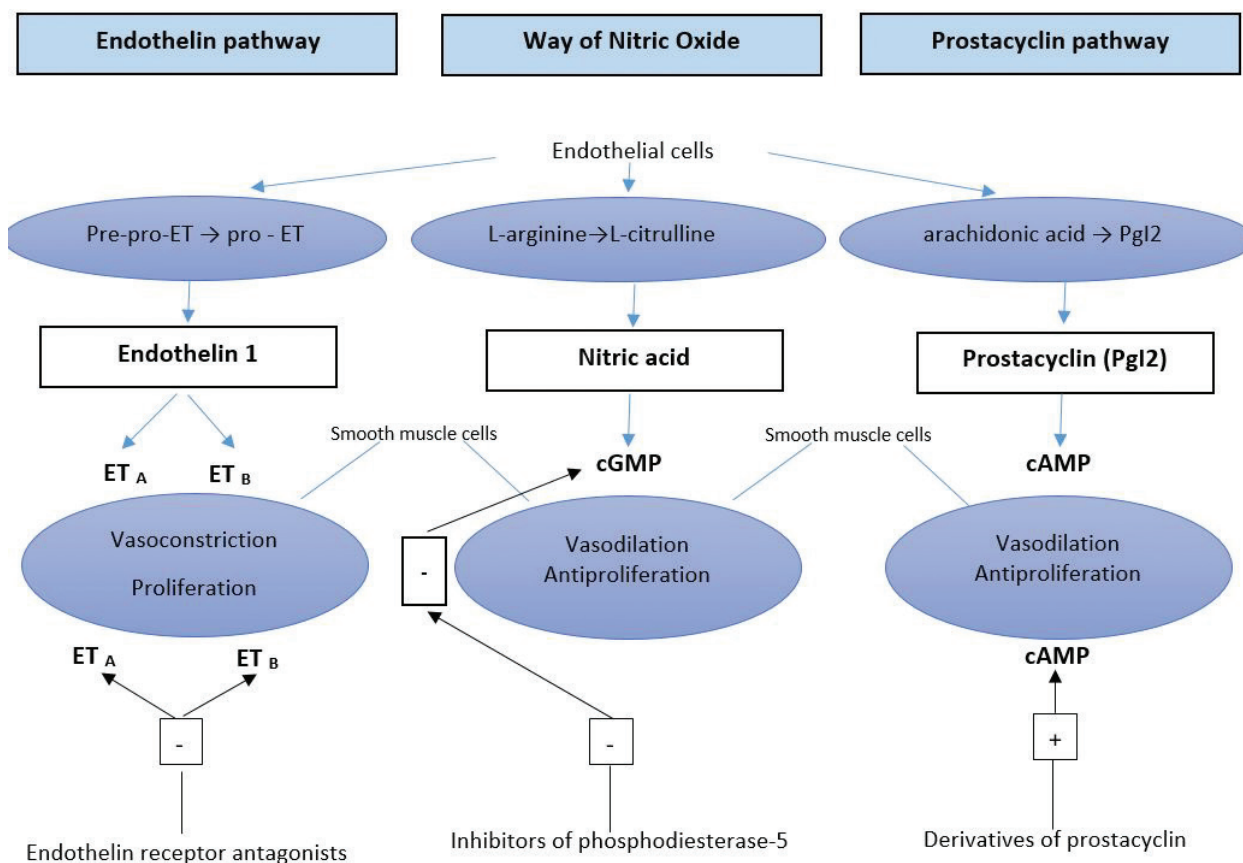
Endothelin pathway

Way of Nitric Oxide

Prostacyclin pathway

Endothelial cells

Pre-pro-ET → pro - ET

L-arginine→L-citrulline

arachidonic acid → PgI2

Endothelin 1

Nitric acid

Prostacyclin (PgI2)

Smooth muscle cells

Smooth muscle cells

ET $_A$

ET $_B$

cGMP

cAMP

Vasoconstriction
Proliferation

-

Vasodilation
Antiproliferation

Vasodilation
Antiproliferation

ET $_A$

ET $_B$

cAMP

-

-

+

Endothelin receptor antagonists

Inhibitors of phosphodiesterase-5

Derivatives of prostacyclin